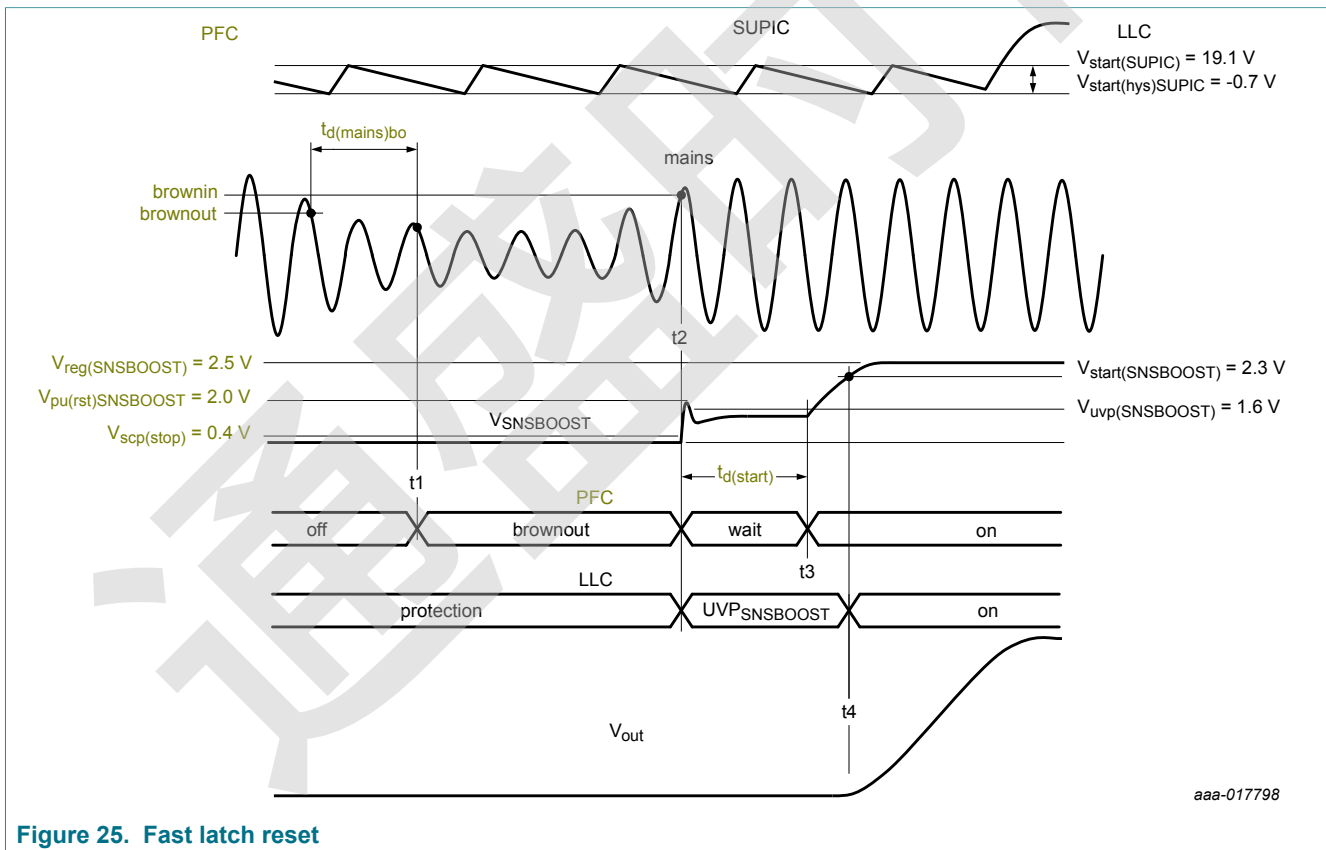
PFC

SUPIC

LLC

$V_{start(SUPIC)}$ = 19.1 V
$V_{start(hys)SUPIC}$ = -0.7 V

$t_{d(mains)bo}$

mains

brownin
brownout

t2

$V_{reg(SNSBOOST)}$ = 2.5 V
$V_{pu(rst)SNSBOOST}$ = 2.0 V
$V_{scp(stop)}$ = 0.4 V

$V_{SNSBOOST}$

$V_{start(SNSBOOST)}$ = 2.3 V
$V_{uvp(SNSBOOST)}$ = 1.6 V

$t_{d(start)}$

t1

PFC

off | brownout | wait | on

t3

LLC

protection | $UVP_{SNSBOOST}$ | on

t4

$V_{out}$

aaa-017798

Figure 25. Fast latch reset